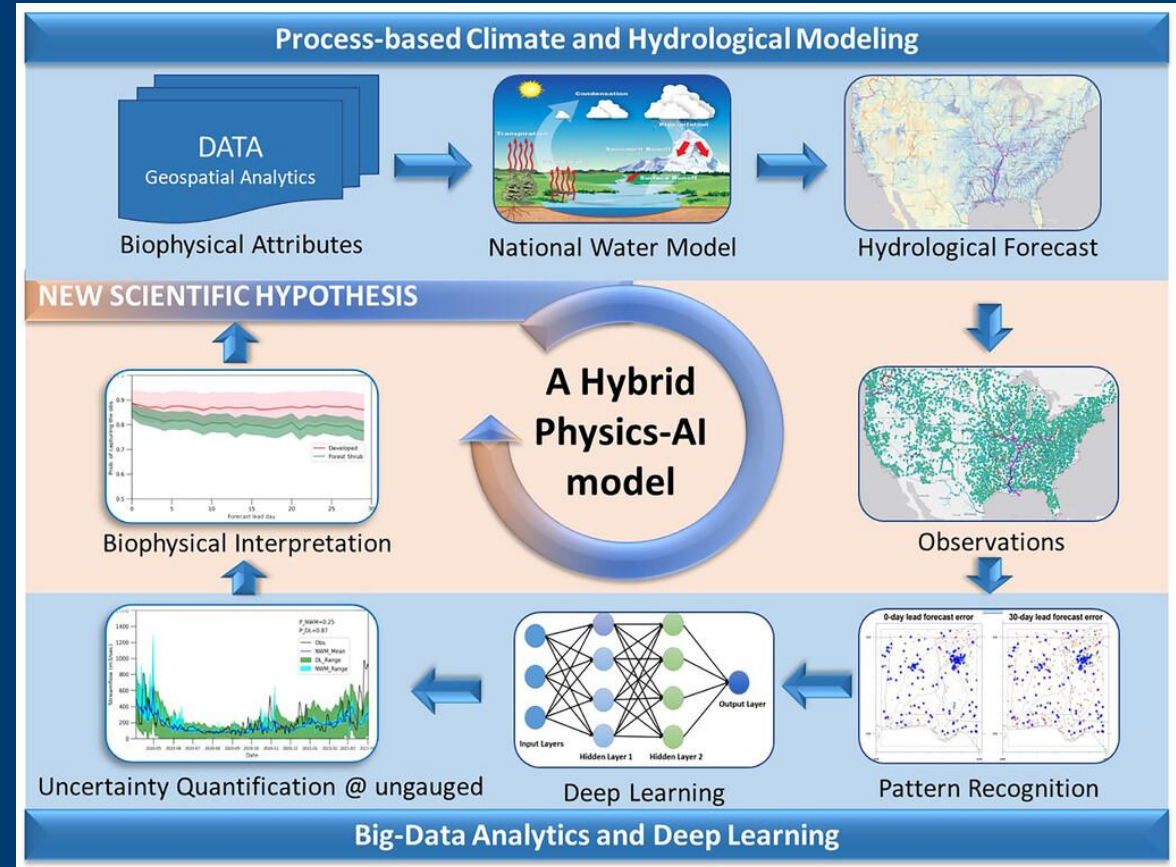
Process-based Climate and Hydrological Modeling

DATA
Geospatial Analytics

Biophysical Attributes

Condensation
Transpiration
Precipitation
Snowmelt Runoff
Surface Runoff

National Water Model

Hydrological Forecast

NEW SCIENTIFIC HYPOTHESIS

A Hybrid Physics-AI model

Prob. of capturing the obs
0.9
0.8
0.7
0.6
0.5
0
5
10
15
20
25
30
Forecast lead day
Developed
Forest Shrub

Biophysical Interpretation

Observations

P_NWM=0.25
P_DL=0.87
Obs
NWM_Mean
DL_Range
NWM_Range
Streamflow (m3/sec)
1400
1200
1000
800
600
400
200
0
Date

Uncertainty Quantification @ ungauged

Input Layers
Hidden Layer 1
Hidden Layer 2
Output Layer

Deep Learning

0-day lead forecast error
30-day lead forecast error

Pattern Recognition

Big-Data Analytics and Deep Learning